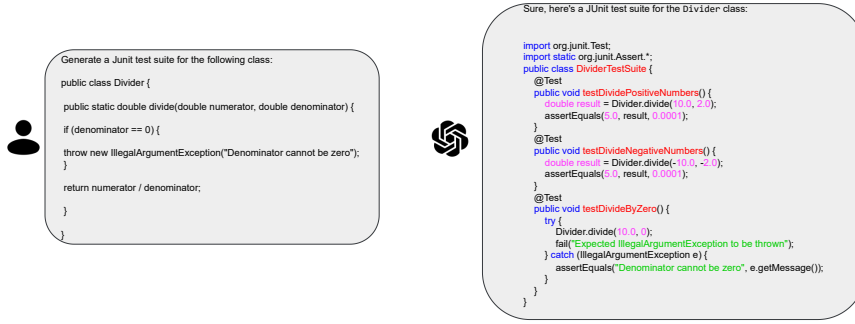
Generate a Junit test suite for the following class:

public class Divider {

public static double divide(double numerator, double denominator) {

if (denominator == 0) {

throw new IllegalArgumentException("Denominator cannot be zero");
}

return numerator / denominator;

}

}

Sure, here's a JUnit test suite for the Divider class:

import org.junit.Test;
import static org.junit.Assert.*;
public class DividerTestSuite {
@Test
public void testDividePositiveNumbers() {
double result = Divider.divide(10.0, 2.0);
assertEquals(5.0, result, 0.0001);
}
@Test
public void testDivideNegativeNumbers() {
double result = Divider.divide(-10.0, -2.0);
assertEquals(5.0, result, 0.0001);
}
@Test
public void testDivideByZero() {
try {
Divider.divide(10.0, 0);
fail("Expected IllegalArgumentException to be thrown");
} catch (IllegalArgumentException e) {
assertEquals("Denominator cannot be zero", e.getMessage());
}
}
}